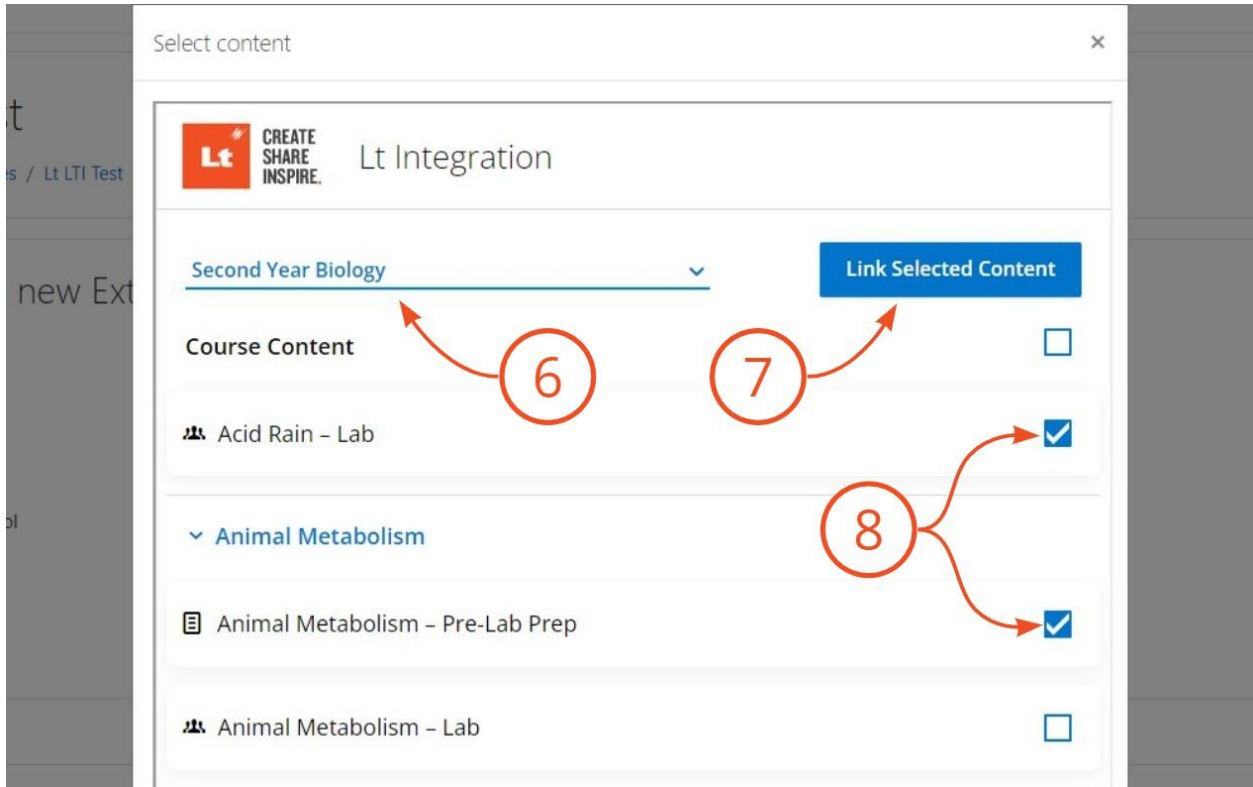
st
es / Lt LTI Test
new Ext
ol

Select content ×

Lt CREATE SHARE INSPIRE.
Lt Integration

Second Year Biology
Link Selected Content

Course Content

6
7

Acid Rain – Lab

8

Animal Metabolism

Animal Metabolism – Pre-Lab Prep

Animal Metabolism – Lab